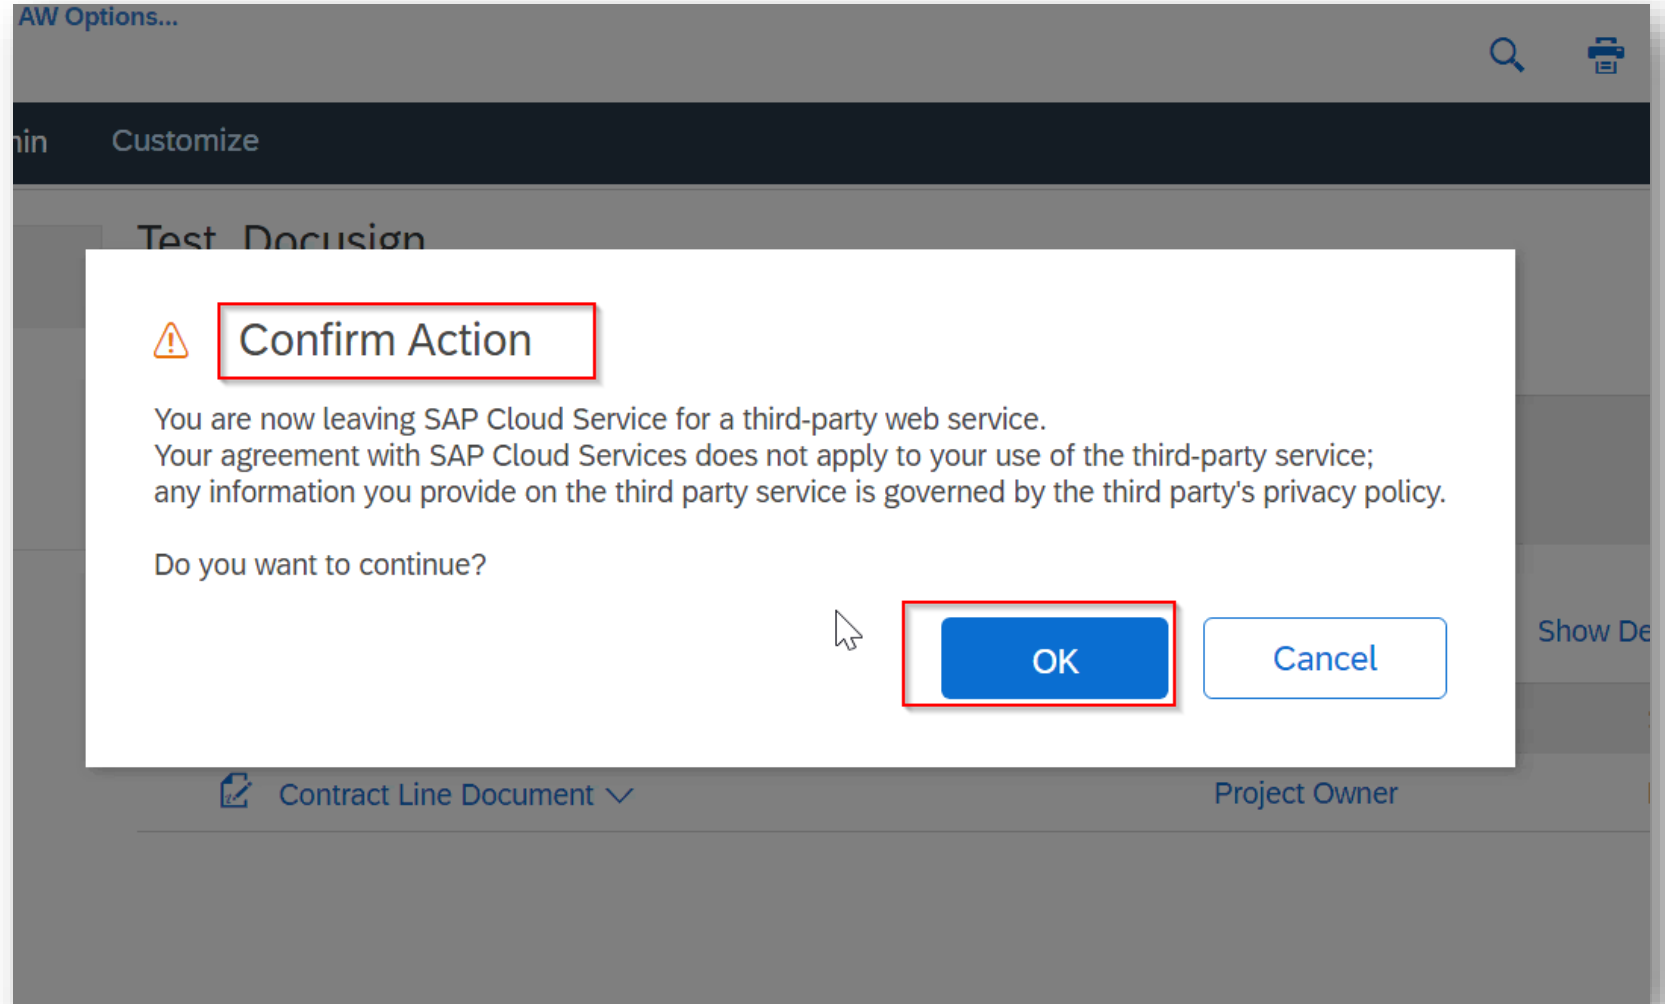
AW Options...

in Customize

Test Docusign

Confirm Action

You are now leaving SAP Cloud Service for a third-party web service.
Your agreement with SAP Cloud Services does not apply to your use of the third-party service;
any information you provide on the third party service is governed by the third party's privacy policy.

Do you want to continue?

OK Cancel

Show De

Contract Line Document

Project Owner